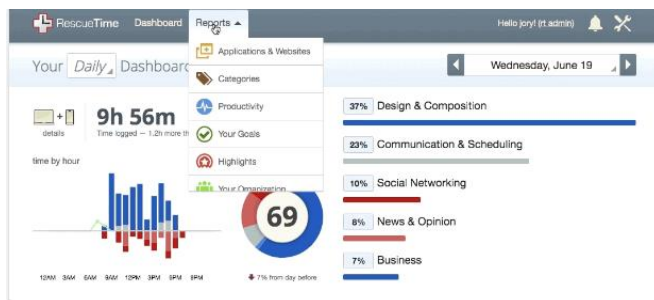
RescueTime Dashboard Reports ▲

Hello jory! (rt admin)

Applications & Websites
Categories
Productivity
Your Goals
Highlights
Your Organization

Your Daily Dashboard

Wednesday, June 19

details

9h 56m
Time logged — 1.2h more th

time by hour

12AM 3AM 6AM 9AM 12PM 3PM 6PM 9PM

69

7% from day before

37% Design & Composition

23% Communication & Scheduling

10% Social Networking

8% News & Opinion

7% Business